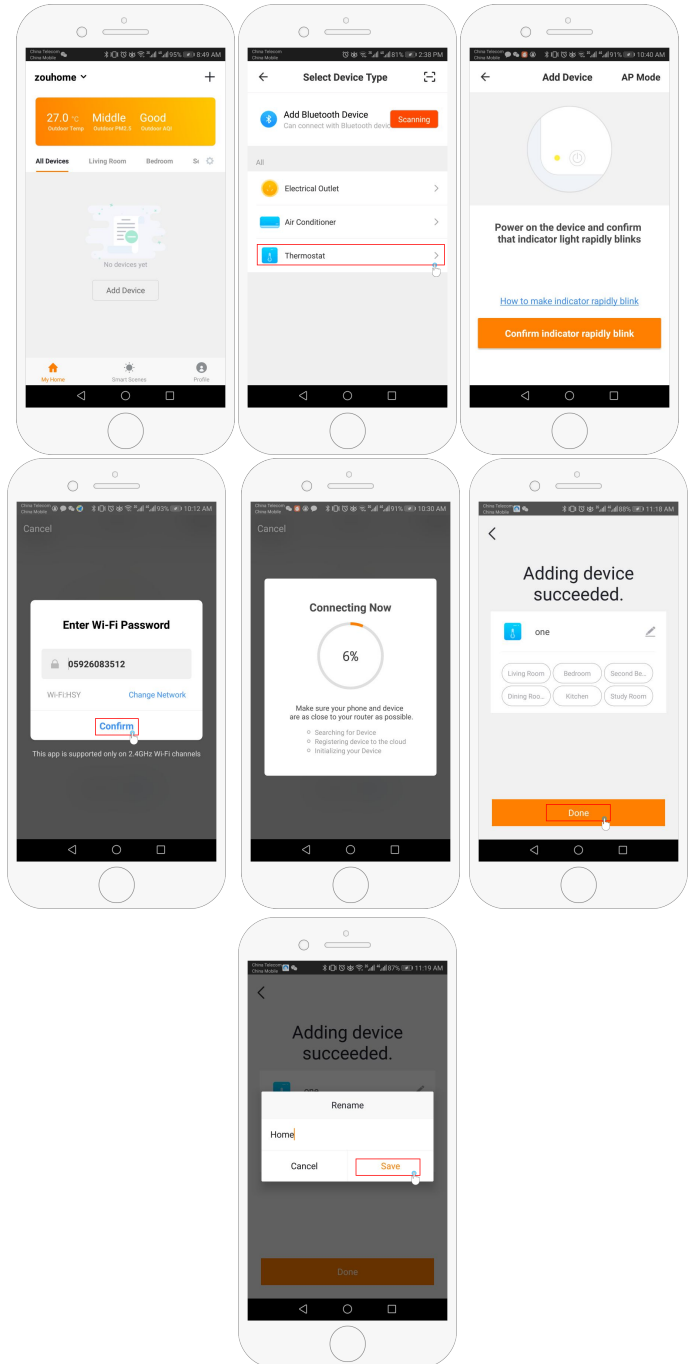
China Telecom China Mobile 95% 8:49 AM
zouhome
27.0 °C Outdoor Temp
Middle Outdoor PM2.5
Good Outdoor AQI
All Devices Living Room Bedroom Se
No devices yet
Add Device
My Home Smart Scenes Profile

China Telecom China Mobile 81% 2:38 PM
Select Device Type
Add Bluetooth Device
Can connect with Bluetooth devic
Scanning
All
Electrical Outlet
Air Conditioner
Thermostat

China Telecom China Mobile 91% 10:40 AM
Add Device AP Mode
Power on the device and confirm that indicator light rapidly blinks
How to make indicator rapidly blink
Confirm indicator rapidly blink

China Telecom China Mobile 93% 10:12 AM
Cancel
Enter Wi-Fi Password
05926083512
Wi-Fi:HSY Change Network
Confirm
This app is supported only on 2.4GHz Wi-Fi channels

China Telecom China Mobile 91% 10:30 AM
Cancel
Connecting Now
6%
Make sure your phone and device are as close to your router as possible.
Searching for Device
Registering device to the cloud
Initializing your Device

China Telecom China Mobile 88% 11:18 AM
Adding device succeeded.
one
Living Room Bedroom Second Be...
Dining Roo... Kitchen Study Room
Done

China Telecom China Mobile 87% 11:19 AM
Adding device succeeded.
Rename
Home
Cancel Save
Done